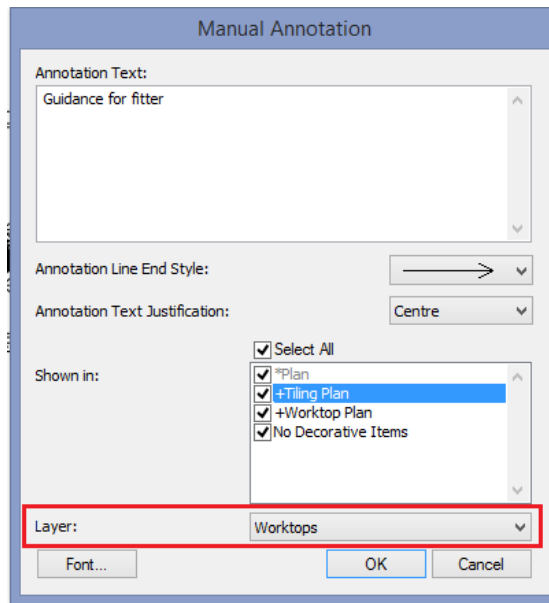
Manual Annotation

Annotation Text:

Guidance for fitter

Annotation Line End Style:

Annotation Text Justification:

Centre

Select All

Shown in:

*Plan

+Tiling Plan

+Worktop Plan

No Decorative Items

Layer:

Worktops

Font...

OK

Cancel